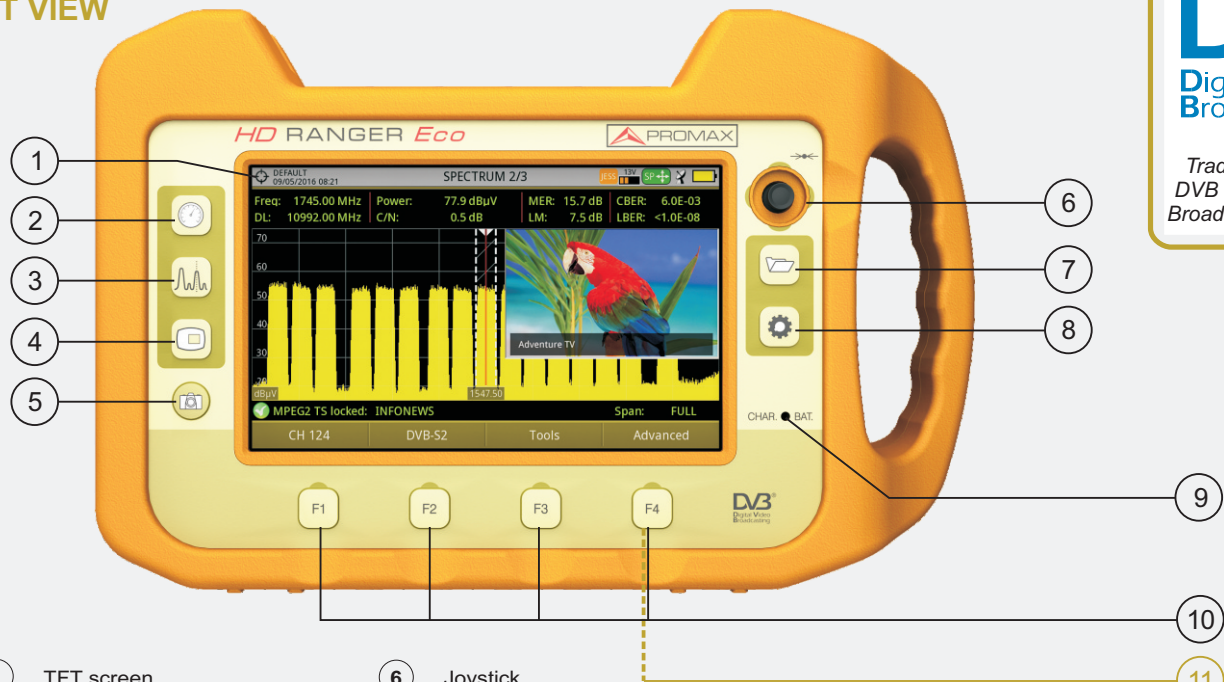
T VIEW

HD RANGER Eco
PROMAX

DEFAULT
09/05/2016 08:21
SPECTRUM 2/3
JESS 13V SP

Freq: 1745.00 MHz
DL: 10992.00 MHz
Power: 77.9 dBµV
C/N: 0.5 dB
MER: 15.7 dB
LM: 7.5 dB
CBER: 6.0E-03
LBER: <1.0E-08

70
60
50
40
30
20
dBµV
1547.50
Adventure TV

MPEG2 TS locked: INFONEWS
Span: FULL

CH 124
DVB-S2
Tools
Advanced

CHAR. BAT.

F1
F2
F3
F4

DVB Digital Video Broadcasting

1
2
3
4
5
6
7
8
9
10
11

Dig
Bro

Trac
DVB
Broad

TFT screen
6 Joystick